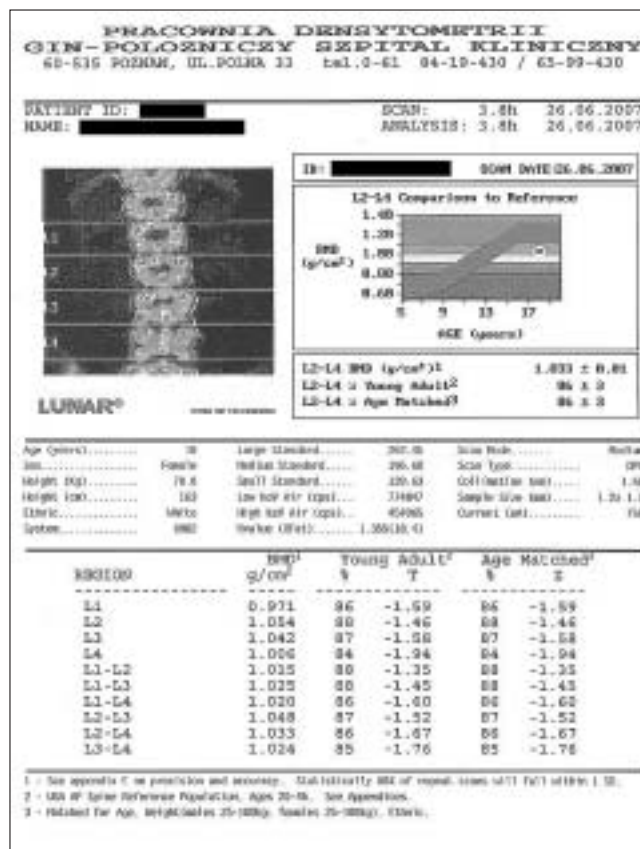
PRACOWNIA DENSYTOMETRII
GIN-POLOZNICZY SZPITAL KLINICZNY
60-535 POZNAN, UL.POLNA 33 tel.0-61 84-19-430 / 65-99-430

PATIENT ID: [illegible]
NAME: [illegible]

SCAN: 3.8h 26.06.2007
ANALYSIS: 3.8h 26.06.2007

L1
L2
L3
L4

LUNAR®

ID: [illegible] SCAN DATE 26.06.2007

L2-L4 Comparison to Reference
1.40
1.20
1.00
0.80
0.60
BMD ($g/cm^2$)
5 9 13 17
AGE (years)

L2-L4 BMD ($g/cm^2$)$^1$ 1.033 ± 0.01
L2-L4 % Young Adult$^2$ 86 ± 3
L2-L4 % Age Matched$^3$ 86 ± 3

Age (years) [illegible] Large Standard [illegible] Scan Mode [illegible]
Sex Female Medium Standard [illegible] Scan Type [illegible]
Weight (kg) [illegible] Small Standard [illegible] Collimation (mm) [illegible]
Height (cm) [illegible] Low keV Air (cps) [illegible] Sample Size (mm) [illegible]
Ethnic White High keV Air (cps) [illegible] Current (uA) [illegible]
System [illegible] Rvalue (%Fat) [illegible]

| REGION | BMD$^1$ $g/cm^2$ | Young Adult$^2$ % | T | Age Matched$^3$ % | Z |
|---|---|---|---|---|---|
| L1 | 0.971 | 86 | -1.59 | 86 | -1.59 |
| L2 | 1.054 | 88 | -1.46 | 88 | -1.46 |
| L3 | 1.042 | 87 | -1.58 | 87 | -1.58 |
| L4 | 1.006 | 84 | -1.94 | 84 | -1.94 |
| L1-L2 | 1.015 | 88 | -1.35 | 88 | -1.35 |
| L1-L3 | 1.025 | 88 | -1.45 | 88 | -1.45 |
| L1-L4 | 1.020 | 86 | -1.60 | 86 | -1.60 |
| L2-L3 | 1.048 | 87 | -1.52 | 87 | -1.52 |
| L2-L4 | 1.033 | 86 | -1.67 | 86 | -1.67 |
| L3-L4 | 1.024 | 85 | -1.76 | 85 | -1.76 |

1 - See appendix C on precision and accuracy. Statistically 68% of repeat scans will fall within 1 SD.
2 - USA AP Spine Reference Population, Ages 20-40. See Appendices.
3 - Matched for Age, Weight(males 25-100kg; females 25-100kg), Ethnic.